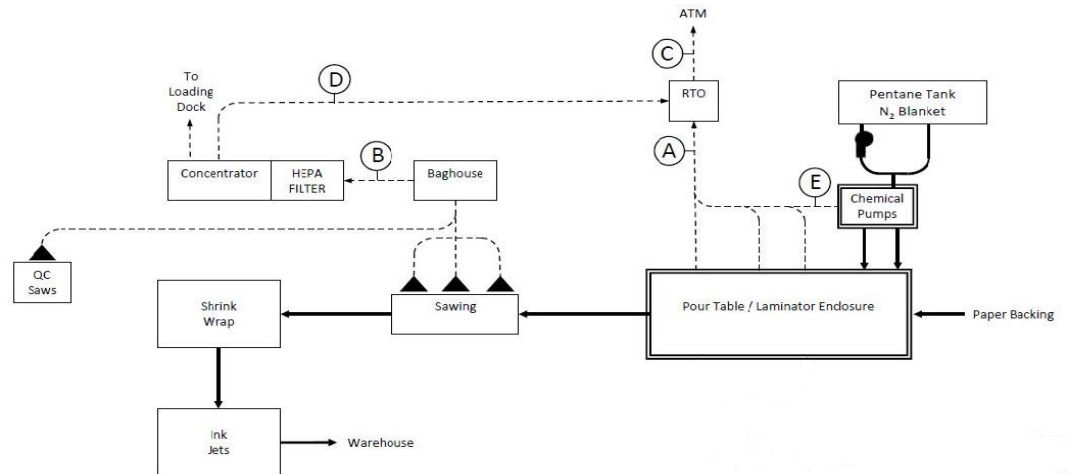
ATM

C

To Loading Dock

D

RTO

Pentane Tank $N_2$ Blanket

B

Concentrator

HEPA FILTER

Baghouse

A

E

Chemical Pumps

QC Saws

Shrink Wrap

Sawing

Pour Table / Laminator Enclosure

Paper Backing

Ink Jets

Warehouse